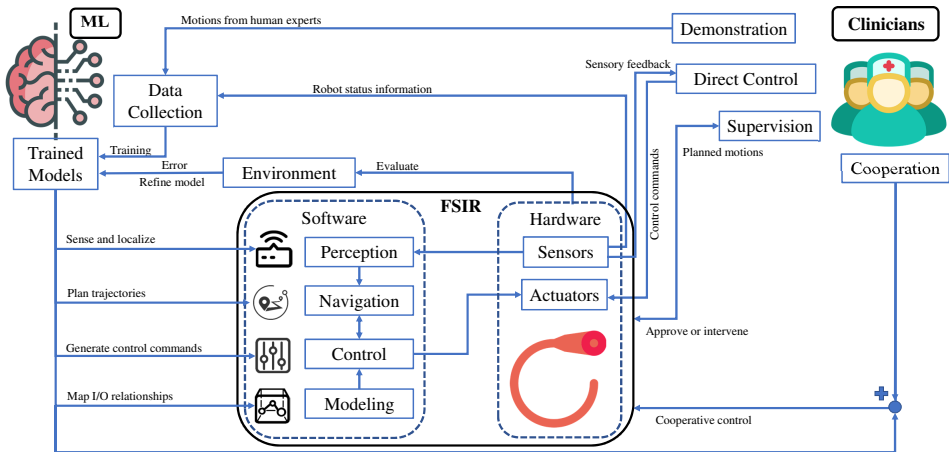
ML

Motions from human experts

Demonstration

Clinicians

Sensory feedback

Direct Control

Data Collection

Robot status information

Supervision

Trained Models

Training

Error

Refine model

Environment

Evaluate

Control commands

Planned motions

Cooperation

FSIR

Software

Hardware

Sense and localize

Perception

Sensors

Plan trajectories

Navigation

Actuators

Approve or intervene

Generate control commands

Control

Map I/O relationships

Modeling

Cooperative control